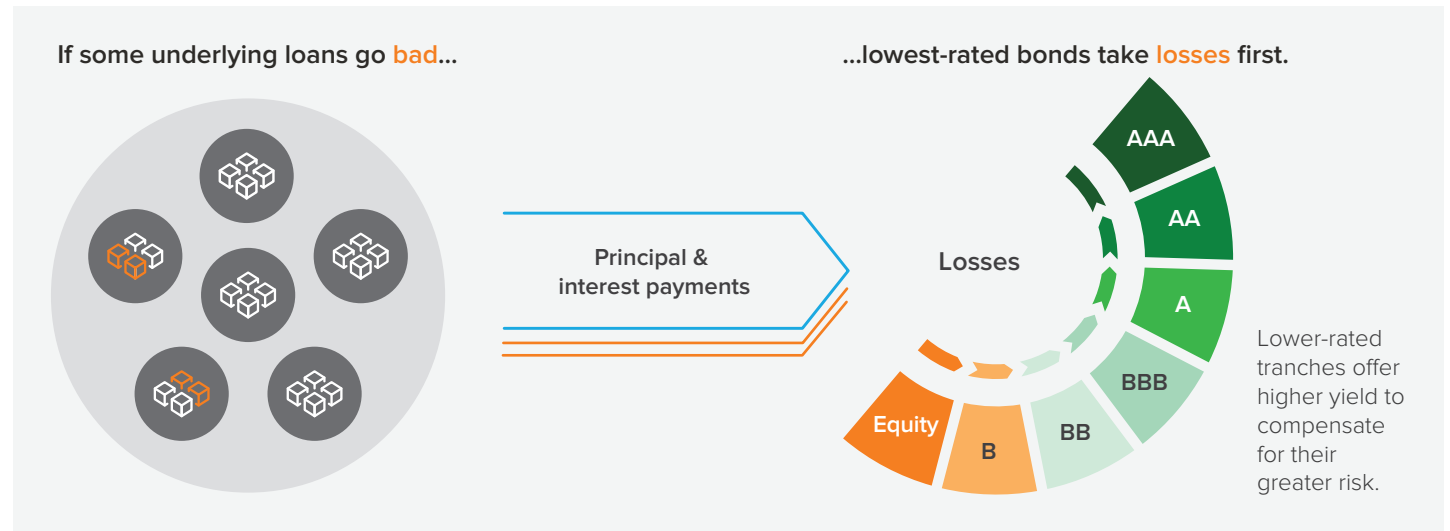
If some underlying loans go bad...

...lowest-rated bonds take losses first.

Principal & interest payments

Losses

AAA

AA

A

BBB

BB

B

Equity

Lower-rated tranches offer higher yield to compensate for their greater risk.